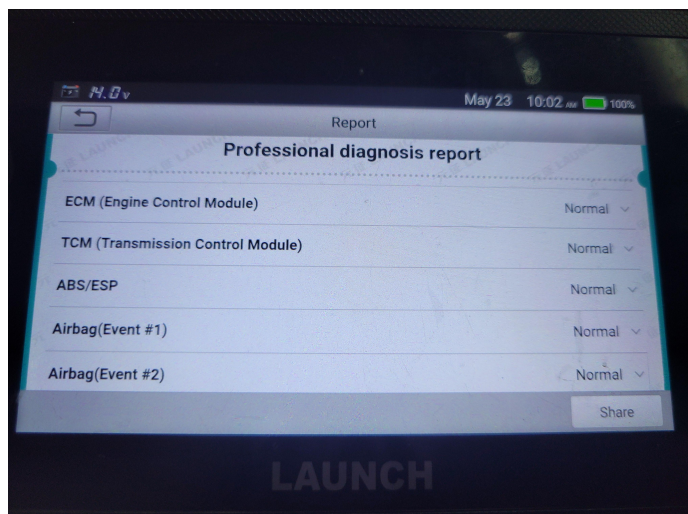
14.0v
May 23 10:02 AM 100%

Report

Professional diagnosis report

ECM (Engine Control Module) Normal

TCM (Transmission Control Module) Normal

ABS/ESP Normal

Airbag(Event #1) Normal

Airbag(Event #2) Normal

Share

LAUNCH